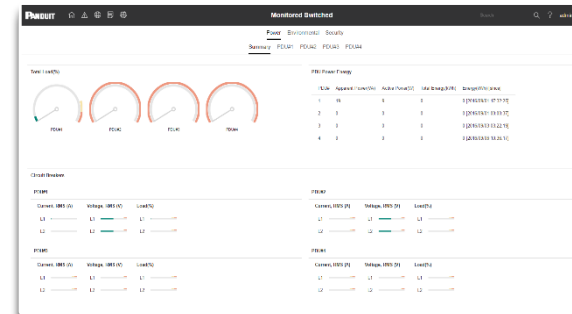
PANDUIT

Monitored Switched

Search

admin

Power Environmental Security

Summary PDU#1 PDU#2 PDU#3 PDU#4

Total Load(%)

PDU#1 PDU#2 PDU#3 PDU#4

PDU Power Energy

| PDU# | Apparent Power(VA) | Active Power(W) | Total Energy(kWh) | Energy(kWh) Since |
|---|---|---|---|---|
| 1 | 18 | 0 | 0 | 0 [2018/03/21 07:27:37] |
| 2 | 0 | 0 | 0 | 0 [2018/03/21 13:13:37] |
| 3 | 0 | 0 | 0 | 0 [2018/03/21 13:22:19] |
| 4 | 0 | 0 | 0 | 0 [2018/03/21 18:31:31] |

Circuit Breaker

PDU#1

Current, RMS (A) Voltage, RMS (V) Load(%)

L1 L1 L1

L2 L2 L2

PDU#2

Current, RMS (A) Voltage, RMS (V) Load(%)

L1 L1 L1

L2 L2 L2

PDU#3

Current, RMS (A) Voltage, RMS (V) Load(%)

L1 L1 L1

L2 L2 L2

PDU#4

Current, RMS (A) Voltage, RMS (V) Load(%)

L1 L1 L1

L2 L2 L2